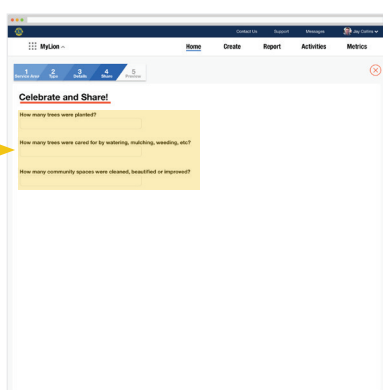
Contact Us Support Messages Jay Collins

MyLion

Home Create Report Activities Metrics

1 Service Area 2 Type 3 Details 4 Share 5 Preview

Celebrate and Share!

How many trees were planted?

How many trees were cared for by watering, mulching, weeding, etc?

How many community spaces were cleaned, beautified or improved?